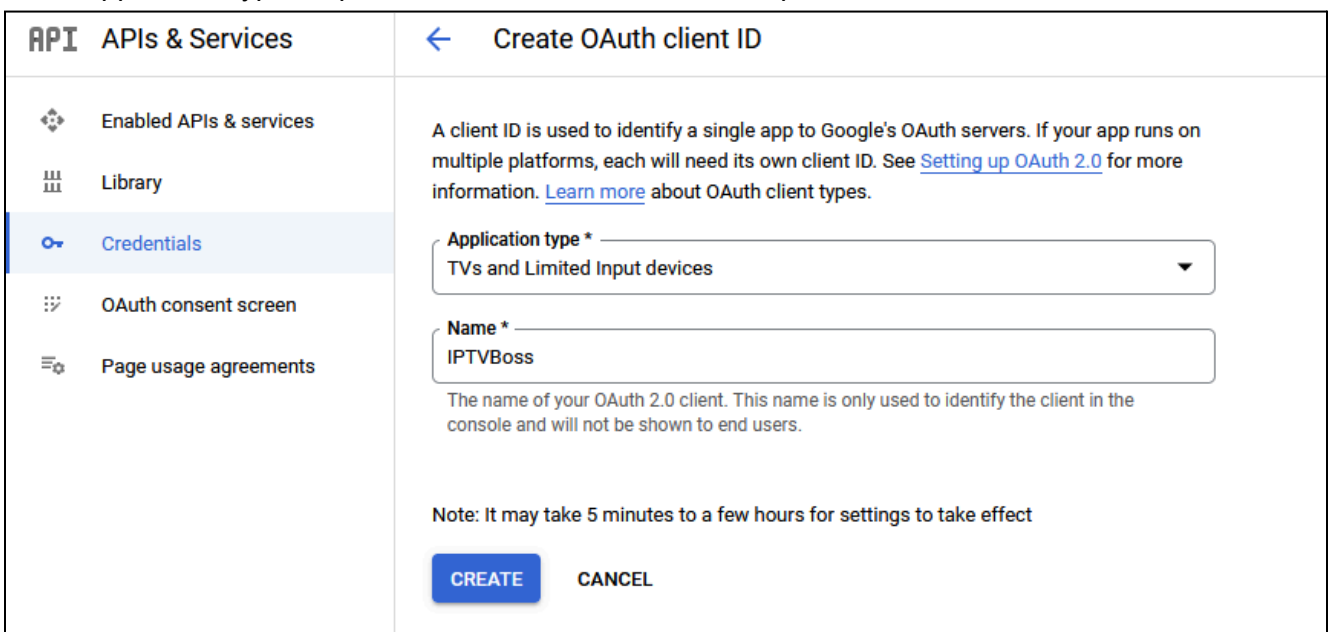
API APIs & Services

Enabled APIs & services

Library

Credentials

OAuth consent screen

Page usage agreements

← Create OAuth client ID

A client ID is used to identify a single app to Google's OAuth servers. If your app runs on multiple platforms, each will need its own client ID. See Setting up OAuth 2.0 for more information. Learn more about OAuth client types.

Application type *
TVs and Limited Input devices

Name *
IPTVBoss
The name of your OAuth 2.0 client. This name is only used to identify the client in the console and will not be shown to end users.

Note: It may take 5 minutes to a few hours for settings to take effect

CREATE CANCEL